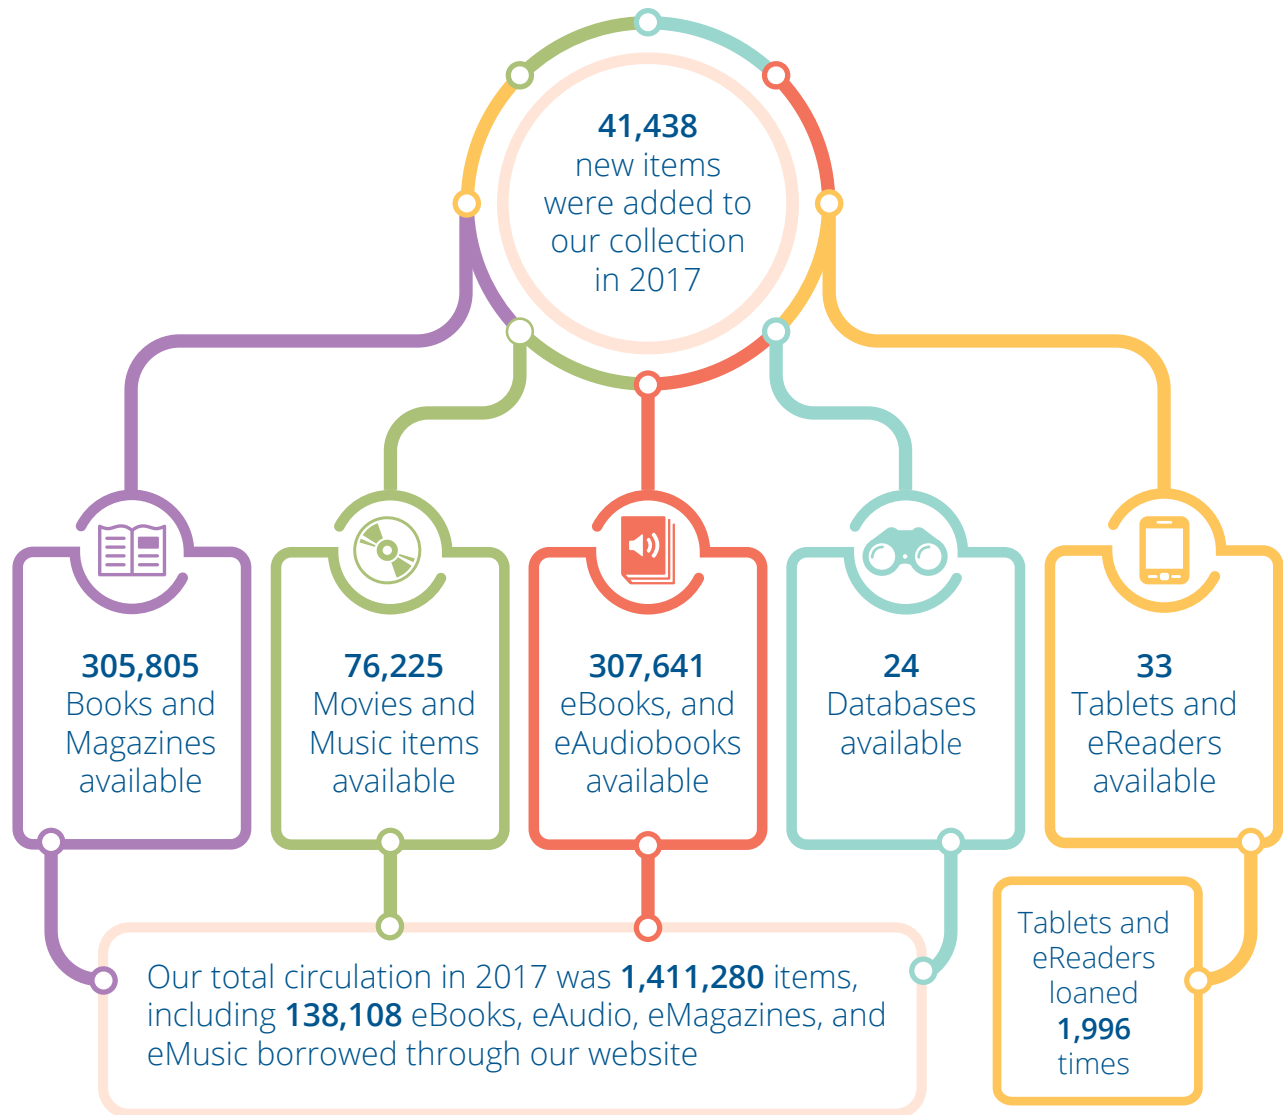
**41,438**
new items were added to our collection in 2017

**305,805**
Books and Magazines available

**76,225**
Movies and Music items available

**307,641**
eBooks, and eAudiobooks available

**24**
Databases available

**33**
Tablets and eReaders available

Our total circulation in 2017 was **1,411,280** items, including **138,108** eBooks, eAudio, eMagazines, and eMusic borrowed through our website

Tablets and eReaders loaned **1,996** times